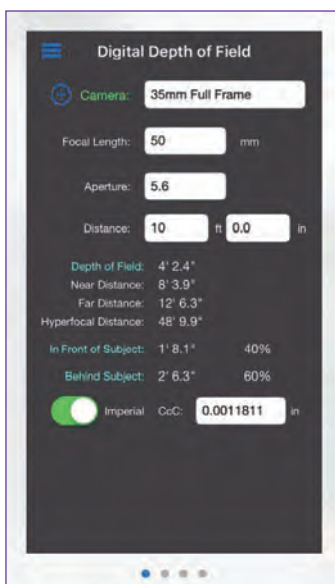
Digital Depth of Field

Camera: 35mm Full Frame

Focal Length: 50 mm

Aperture: 5.6

Distance: 10 ft 0.0 in

Depth of Field: 4' 2.4"
Near Distance: 8' 3.9"
Far Distance: 12' 6.3"
Hyperfocal Distance: 48' 9.9"

In Front of Subject: 1' 8.1" 40%

Behind Subject: 2' 6.3" 60%

Imperial CcC: 0.0011811 in